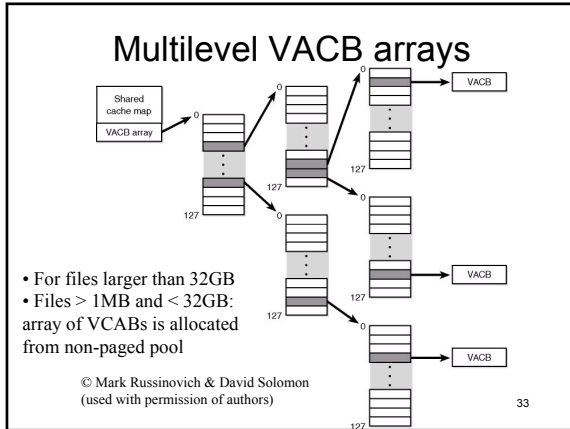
Multilevel VACB arrays

Shared cache map

VACB array

0

127

0

127

0

127

0

127

0

127

0

127

VACB

VACB

VACB

• For files larger than 32GB
• Files > 1MB and < 32GB: array of VCABs is allocated from non-paged pool

© Mark Russinovich & David Solomon (used with permission of authors)

33